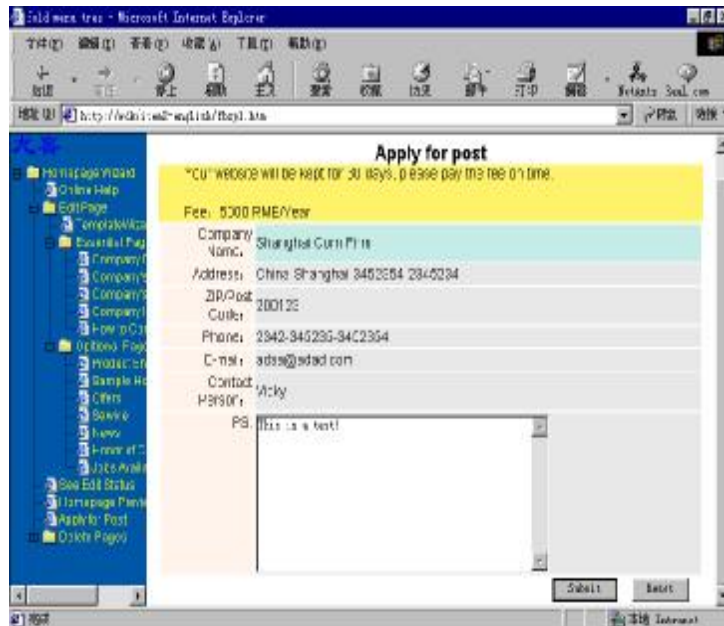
Gold menu tree - Microsoft Internet Explorer

文件(F) 编辑(E) 查看(V) 收藏(A) 工具(T) 帮助(H)

后退 前进 停止 刷新 主页 搜索 收藏 历史 邮件 打印 编辑 Netants 3721.com

地址(D) http://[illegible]/english/fbsyl.htm 转到 链接

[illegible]
Homepage Wizard
Online Help
Edit Page
TemplateWiz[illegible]
Essential Pag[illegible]
Company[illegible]
Company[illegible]
Company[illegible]
Company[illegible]
How to C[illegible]
Options Page
Product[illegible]
Sample Ho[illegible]
Offers
Service
News
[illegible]
Jobs Avail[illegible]
See Edit Status
Homepage Pemi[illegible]
Apply for Post
Delete Pages

Apply for post

"Our website will be kept for 30 days, please pay the fee on time.

Fee: 5000 RMB/Year

| | |
|---|---|
| Company Name: | Shanghai Corn Firm |
| Address: | China Shanghai 3452354 2345234 |
| ZIP/Post Code: | 200123 |
| Phone: | 2342-345235-3452354 |
| E-mail: | adsa@sdad.com |
| Contact Person: | Vicky |
| PS. | This is a test! |

Submit Reset

完毕 本地 Intranet